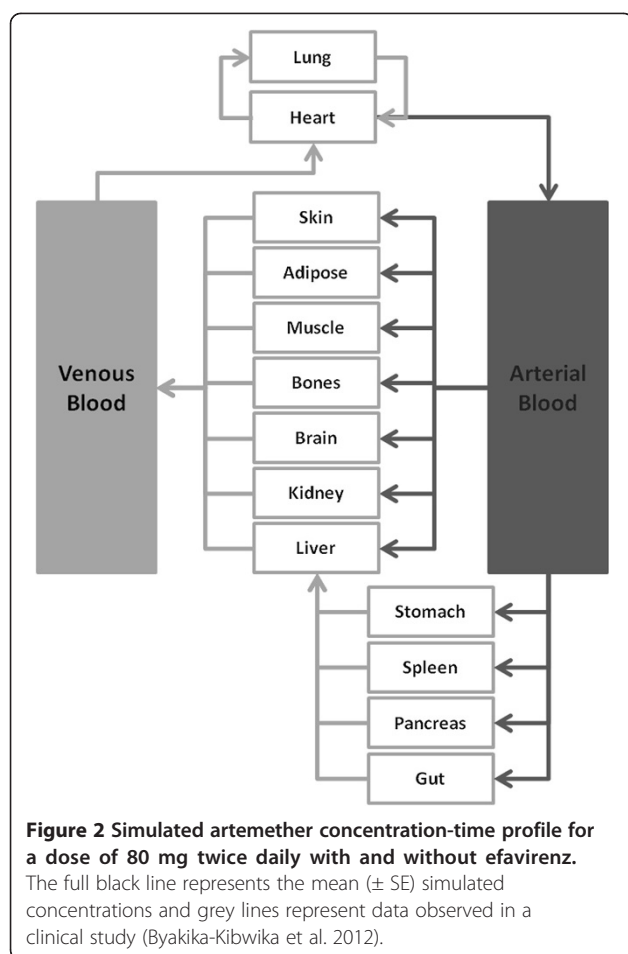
Lung

Heart

Venous Blood

Skin

Adipose

Muscle

Bones

Brain

Kidney

Liver

Arterial Blood

Stomach

Spleen

Pancreas

Gut

**Figure 2 Simulated artemether concentration-time profile for a dose of 80 mg twice daily with and without efavirenz.** The full black line represents the mean (± SE) simulated concentrations and grey lines represent data observed in a clinical study (Byakika-Kibwika et al. 2012).